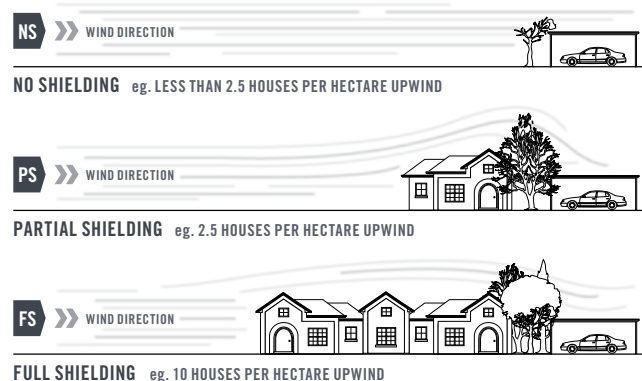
NS WIND DIRECTION

NO SHIELDING eg. LESS THAN 2.5 HOUSES PER HECTARE UPWIND

PS WIND DIRECTION

PARTIAL SHIELDING eg. 2.5 HOUSES PER HECTARE UPWIND

FS WIND DIRECTION

FULL SHIELDING eg. 10 HOUSES PER HECTARE UPWIND